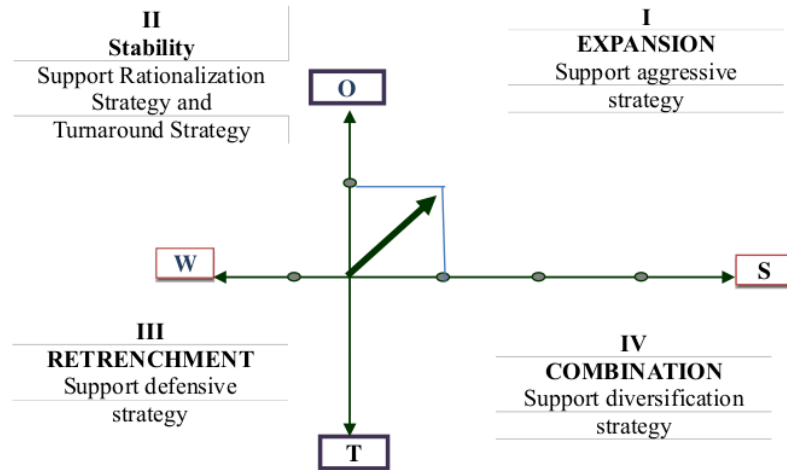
II
Stability
Support Rationalization Strategy and Turnaround Strategy

I
EXPANSION
Support aggressive strategy

O

W

S

III
RETRENCHMENT
Support defensive strategy

IV
COMBINATION
Support diversification strategy

T